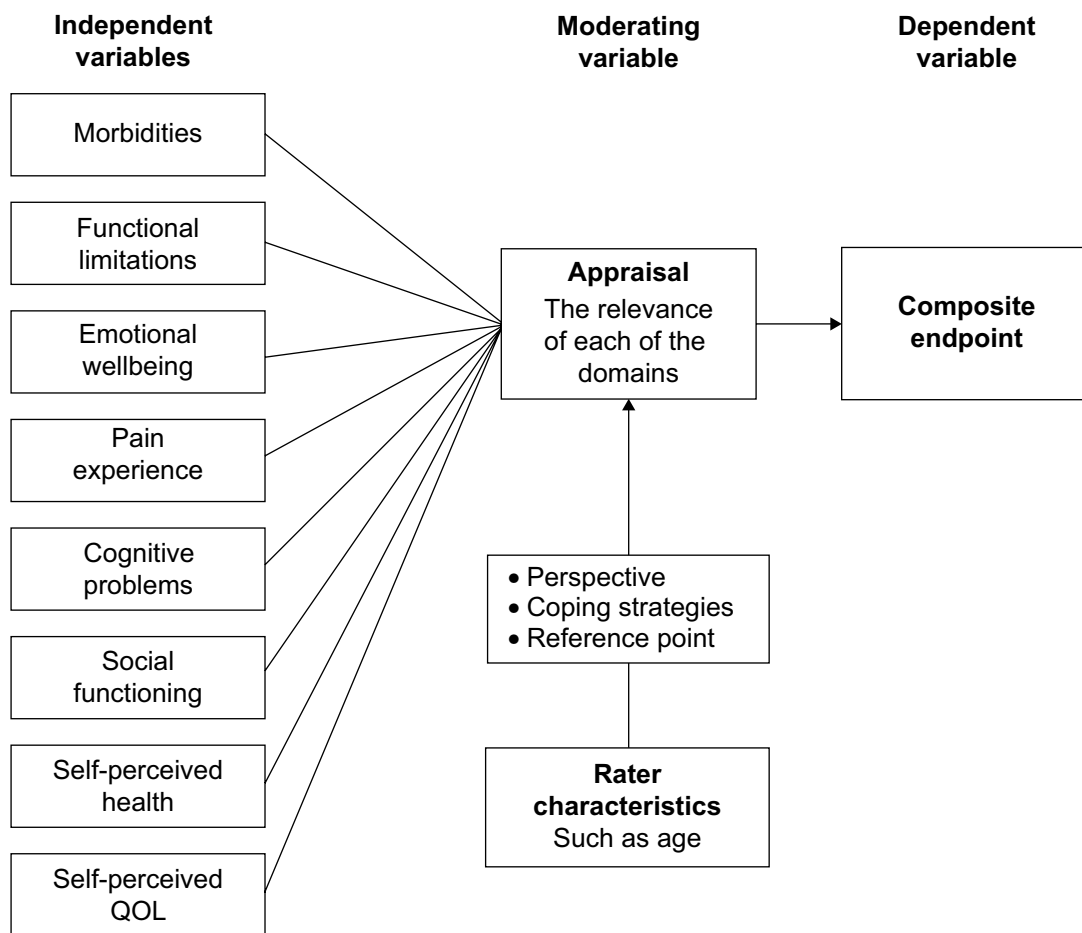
Independent variables

Moderating variable

Dependent variable

Morbidities

Functional limitations

Emotional wellbeing

Pain experience

Cognitive problems

Social functioning

Self-perceived health

Self-perceived QOL

**Appraisal**
The relevance of each of the domains

**Composite endpoint**

• Perspective
• Coping strategies
• Reference point

**Rater characteristics**
Such as age